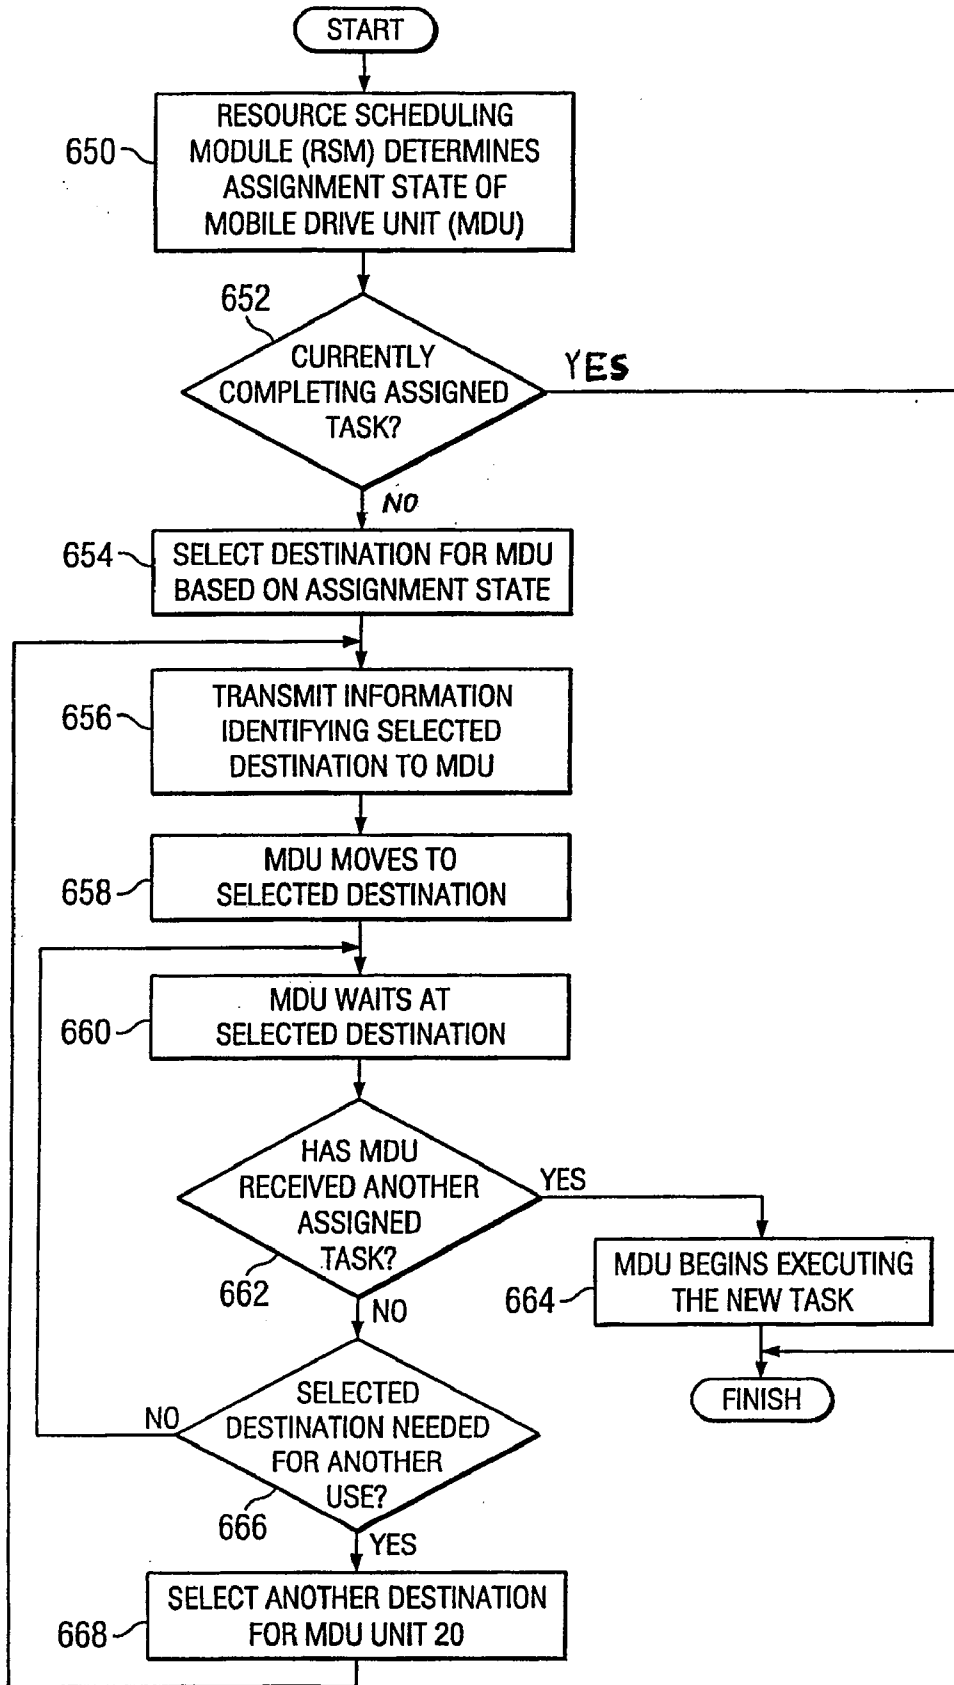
START

650 RESOURCE SCHEDULING MODULE (RSM) DETERMINES ASSIGNMENT STATE OF MOBILE DRIVE UNIT (MDU)

652 CURRENTLY COMPLETING ASSIGNED TASK?

YES

NO

654 SELECT DESTINATION FOR MDU BASED ON ASSIGNMENT STATE

656 TRANSMIT INFORMATION IDENTIFYING SELECTED DESTINATION TO MDU

658 MDU MOVES TO SELECTED DESTINATION

660 MDU WAITS AT SELECTED DESTINATION

HAS MDU RECEIVED ANOTHER ASSIGNED TASK?

662

YES

664 MDU BEGINS EXECUTING THE NEW TASK

FINISH

NO

NO

SELECTED DESTINATION NEEDED FOR ANOTHER USE?

666

YES

668 SELECT ANOTHER DESTINATION FOR MDU UNIT 20